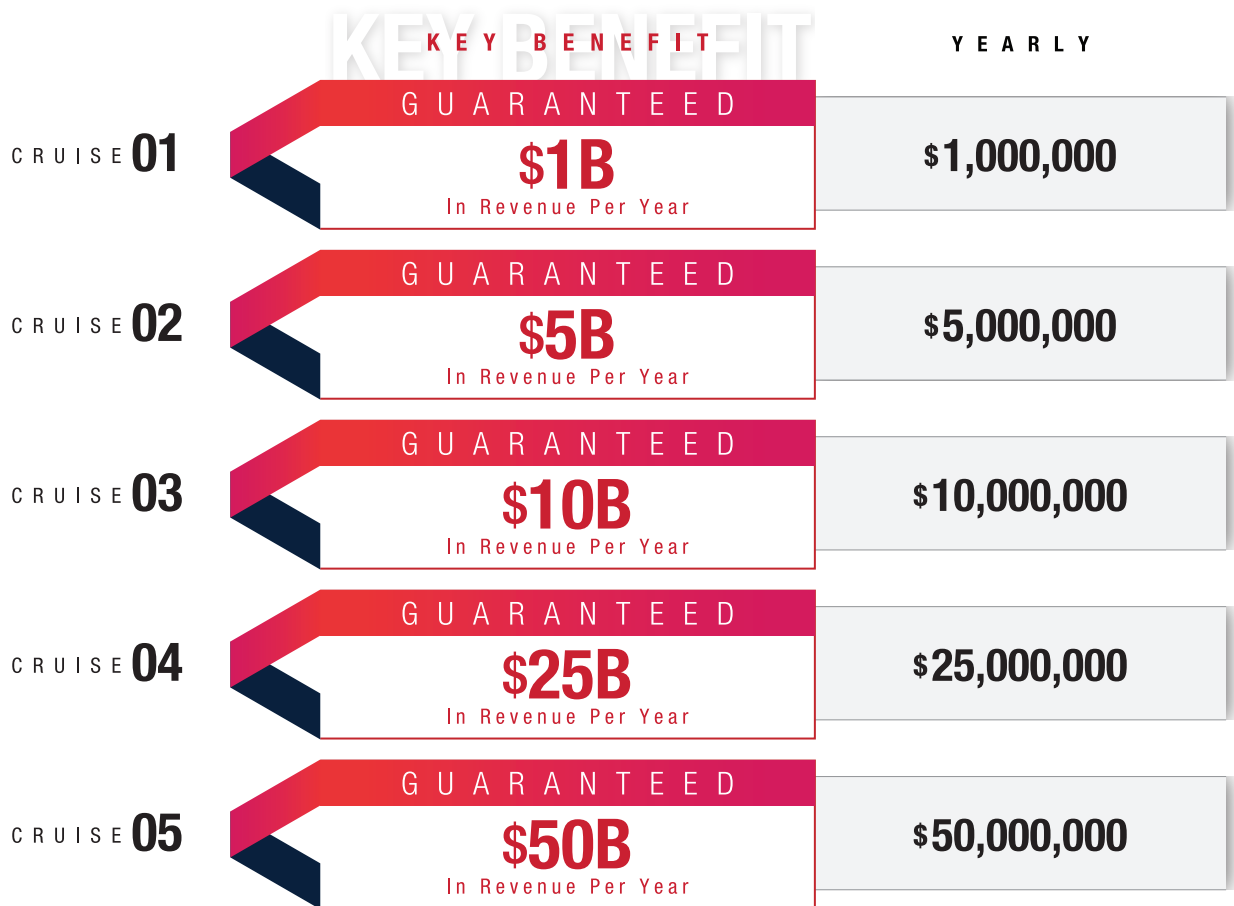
KEY BENEFIT

| | KEY BENEFIT | YEARLY |
|---|---|---|
| CRUISE 01 | GUARANTEED $1B In Revenue Per Year | $1,000,000 |
| CRUISE 02 | GUARANTEED $5B In Revenue Per Year | $5,000,000 |
| CRUISE 03 | GUARANTEED $10B In Revenue Per Year | $10,000,000 |
| CRUISE 04 | GUARANTEED $25B In Revenue Per Year | $25,000,000 |
| CRUISE 05 | GUARANTEED $50B In Revenue Per Year | $50,000,000 |